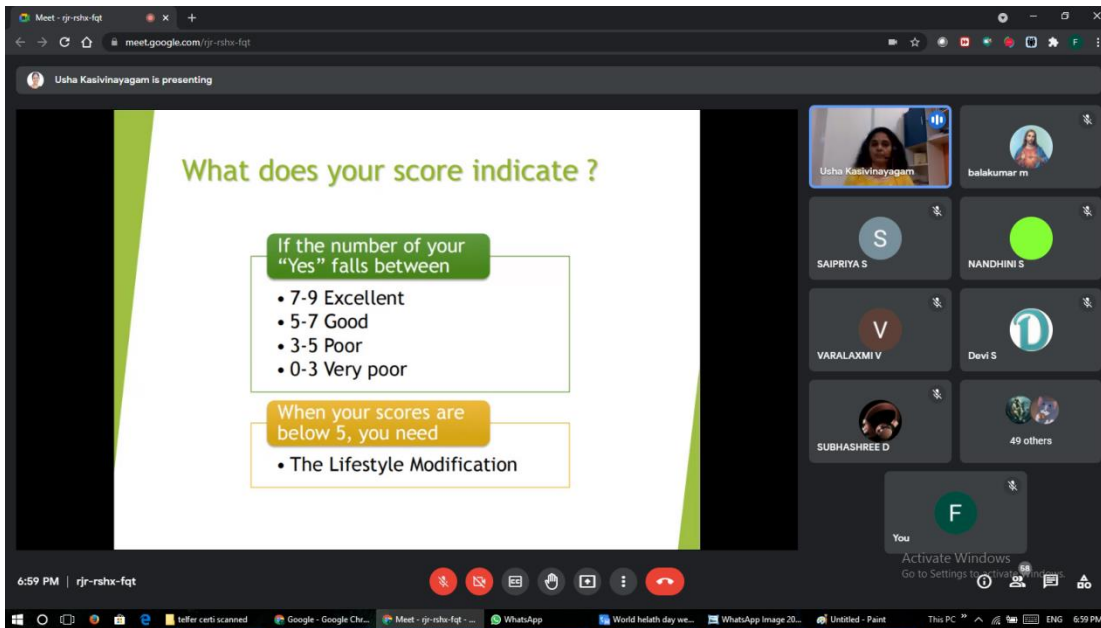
Meet - rjr-rshx-fqt

meet.google.com/rjr-rshx-fqt

Usha Kasivinayagam is presenting

What does your score indicate ?

If the number of your "Yes" falls between

• 7-9 Excellent
• 5-7 Good
• 3-5 Poor
• 0-3 Very poor

When your scores are below 5, you need

• The Lifestyle Modification

Usha Kasivinayagam

balakumar m

S
SAIPRIYA S

NANDHINI S

V
VARALAXMI V

Devi S

SUBHASHREE D

49 others

F
You

Activate Windows
Go to Settings to activate Windows.

6:59 PM | rjr-rshx-fqt

68

telfer certi scanned

Google - Google Chr...

Meet - rjr-rshx-fqt - ...

WhatsApp

World helath day we...

WhatsApp Image 20...

Untitled - Paint

This PC

ENG

6:59 PM